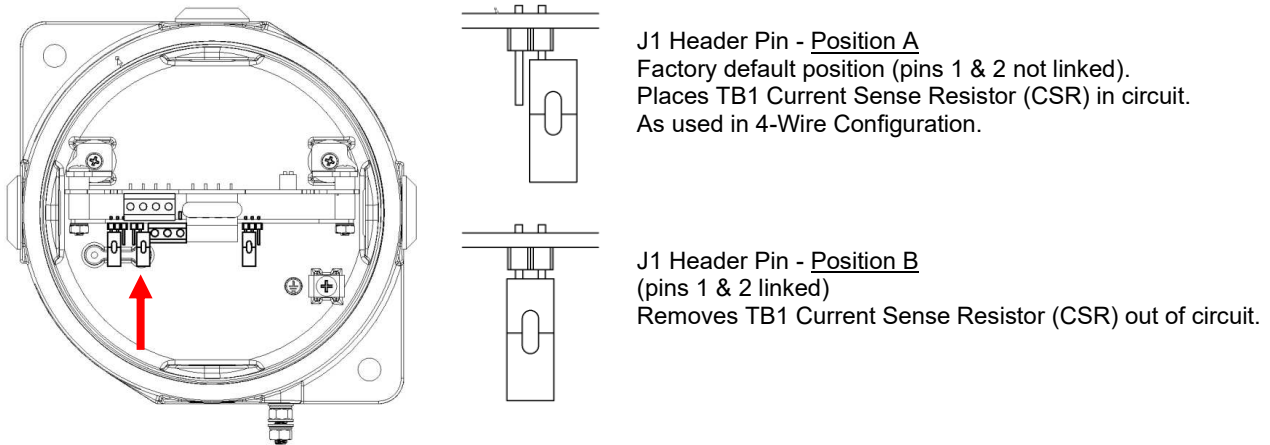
J1 Header Pin - Position A
Factory default position (pins 1 & 2 not linked).
Places TB1 Current Sense Resistor (CSR) in circuit.
As used in 4-Wire Configuration.

J1 Header Pin - Position B
(pins 1 & 2 linked)
Removes TB1 Current Sense Resistor (CSR) out of circuit.